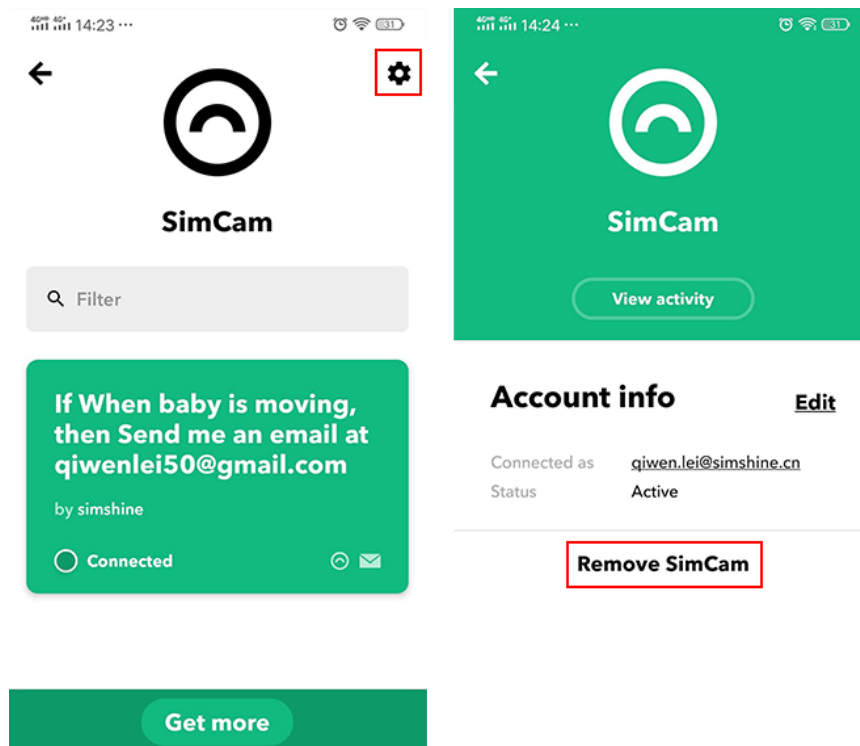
4G 4G 14:23 ···

31

SimCam

Filter

If When baby is moving, then Send me an email at qiwenlei50@gmail.com

by simshine

Connected

Get more

4G 4G 14:24 ···

31

SimCam

View activity

Account info

Edit

Connected as qiwen.lei@simshine.cn

Status Active

Remove SimCam